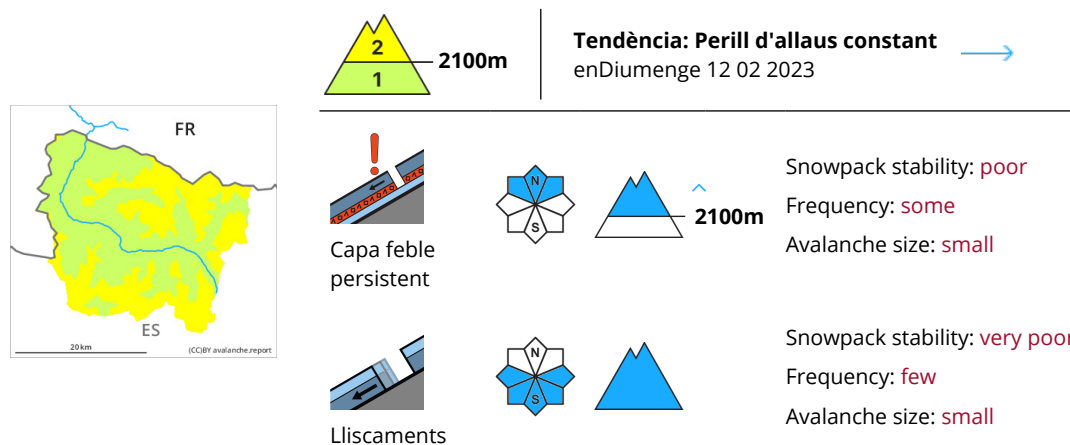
2
1
2100m

Tendència: Perill d'allaus constant
enDiumenge 12 02 2023

FR
ES
20 km
(CC)BY avalanche.report

Capa feble persistent

N
S

2100m

Snowpack stability: poor
Frequency: some
Avalanche size: small

Lliscaments

N
S

Snowpack stability: very poor
Frequency: few
Avalanche size: small